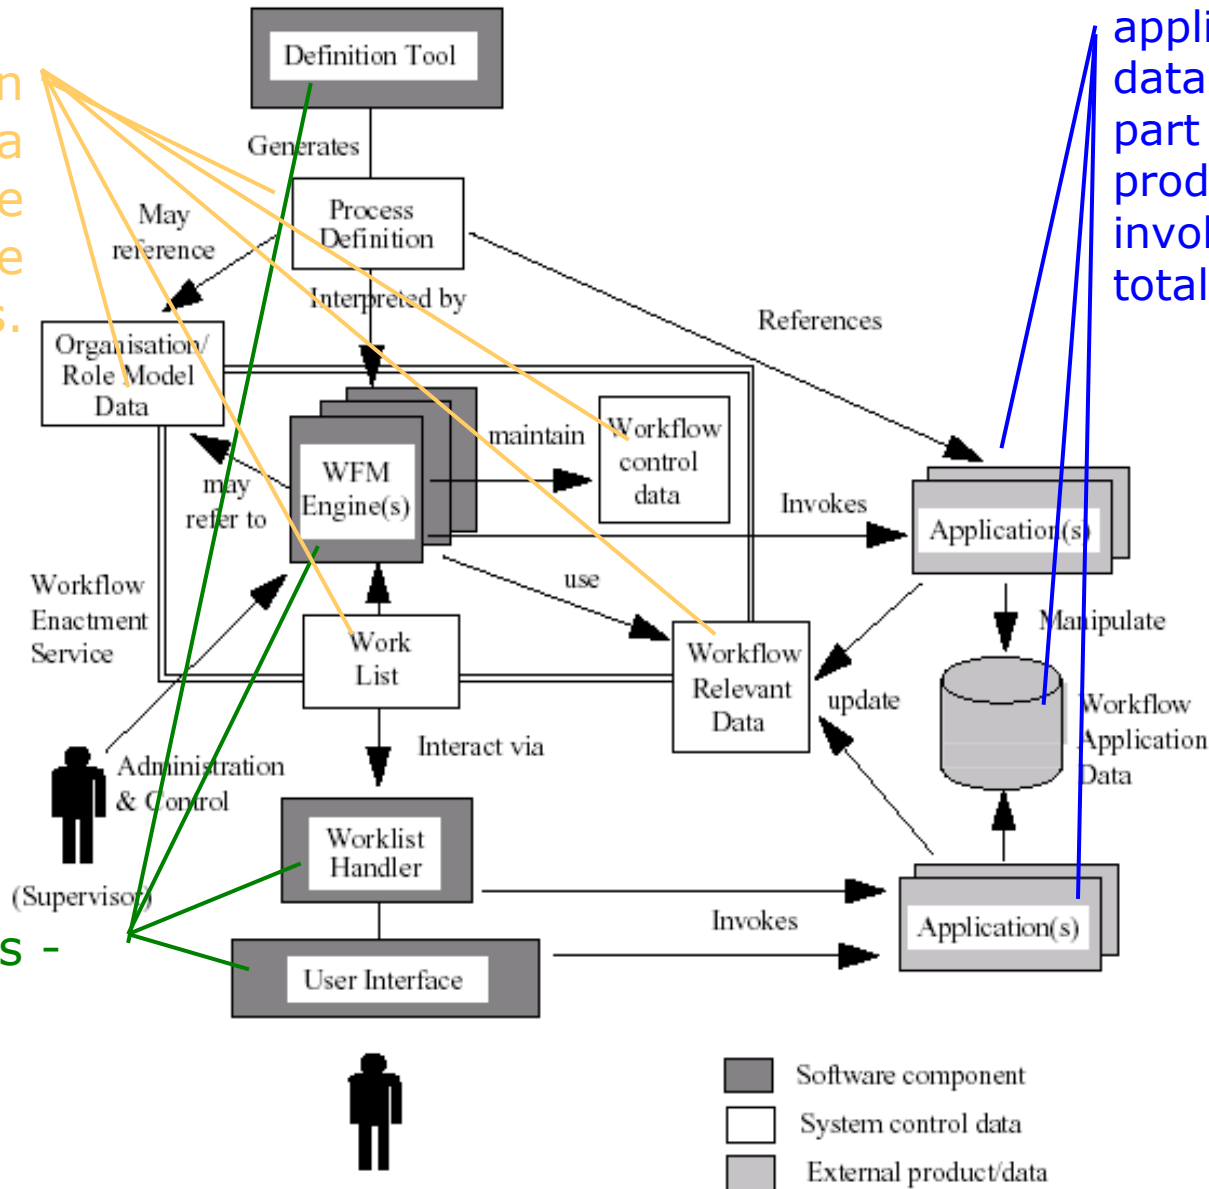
n
a
e
e
s.

appli
data
part
prod
invol
total

s -

Definition Tool

Generates

Process Definition

May reference

Interpreted by

References

Organisation/ Role Model Data

WFM Engine(s)

maintain

Workflow control data

may refer to

Invokes

Application(s)

use

Workflow Enactment Service

Work List

Manipulate

Workflow Relevant Data

update

Workflow Application Data

Administration & Control

Interact via

(Supervisor)

Worklist Handler

Invokes

Application(s)

User Interface

Software component

System control data

External product/data